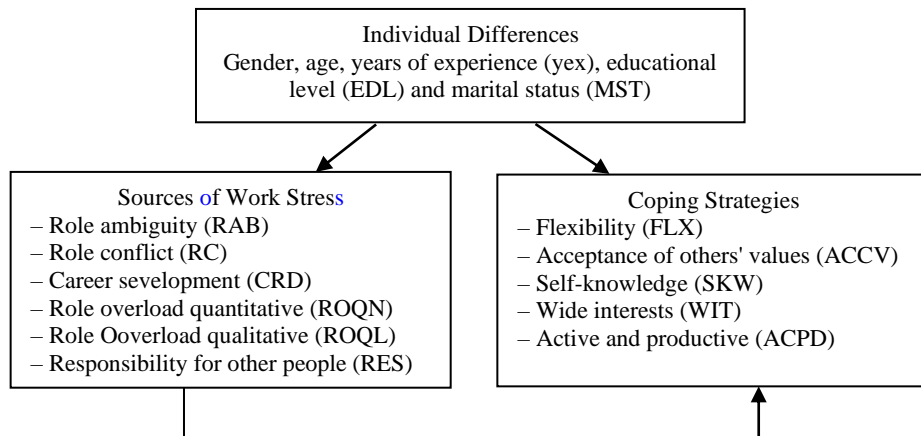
Individual Differences
Gender, age, years of experience (yex), educational level (EDL) and marital status (MST)

Sources of Work Stress
– Role ambiguity (RAB)
– Role conflict (RC)
– Career sevelopment (CRD)
– Role overload quantitative (ROQN)
– Role Ooverload qualitative (ROQL)
– Responsibility for other people (RES)

Coping Strategies
– Flexibility (FLX)
– Acceptance of others' values (ACCV)
– Self-knowledge (SKW)
– Wide interests (WIT)
– Active and productive (ACPD)